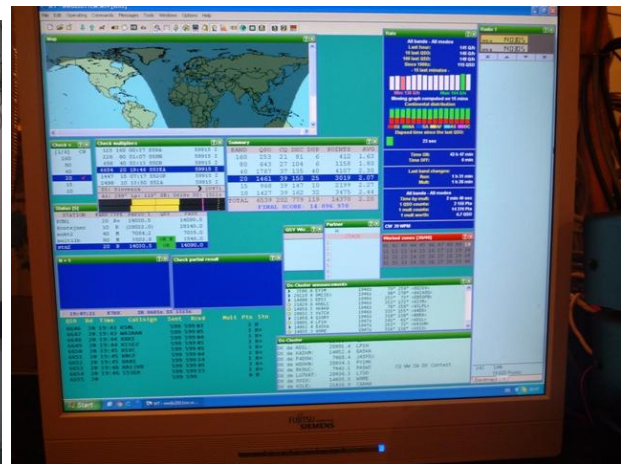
File Edit Operating Commands Messages Tools Windows Options Help

Map

Check multipliers

Summary

Rate

All bands - All modes

Status

Partner

QTC

Check partial record

Band map

Worked zones

CW 39 WPM

Start

FUJITSU SIEMENS